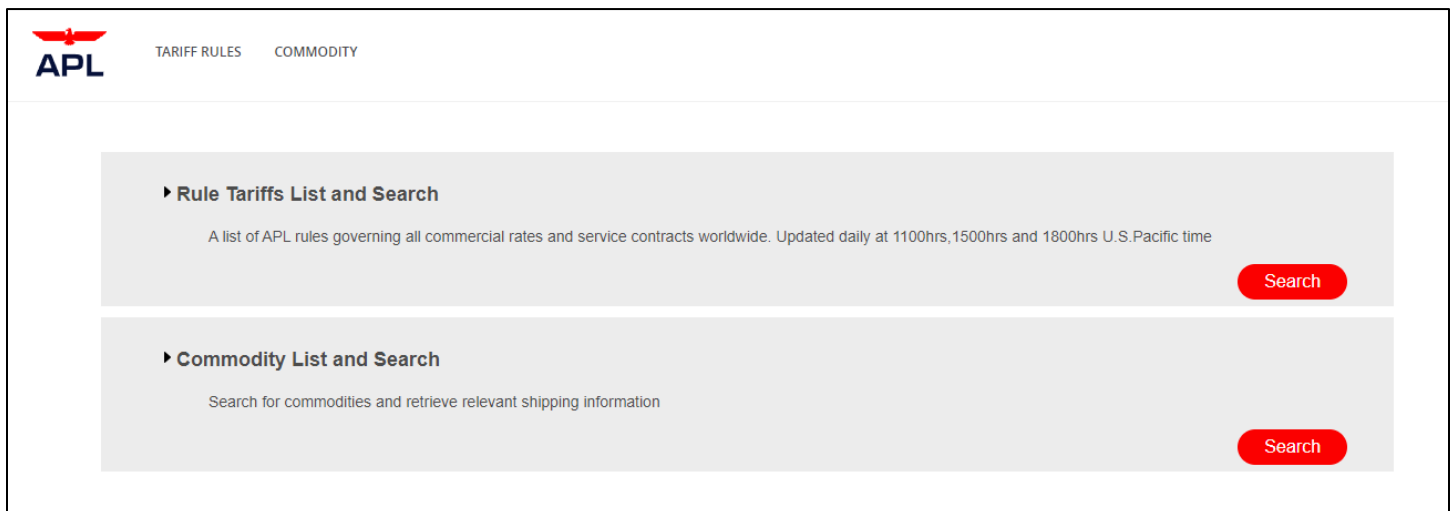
APL

TARIFF RULES COMMODITY

Rule Tariffs List and Search

A list of APL rules governing all commercial rates and service contracts worldwide. Updated daily at 1100hrs,1500hrs and 1800hrs U.S.Pacific time

Search

Commodity List and Search

Search for commodities and retrieve relevant shipping information

Search